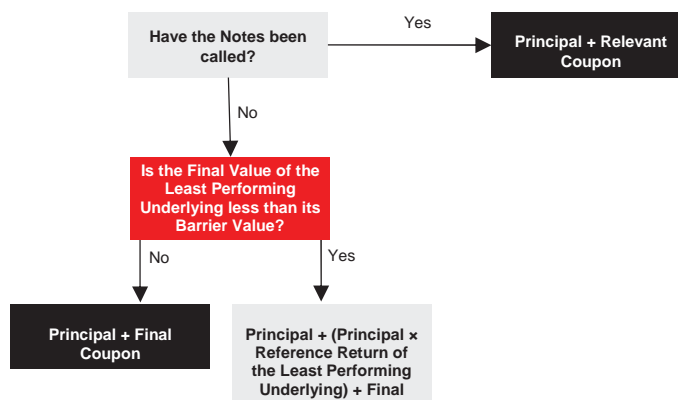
Have the Notes been called?

Yes

Principal + Relevant Coupon

No

Is the Final Value of the Least Performing Underlying less than its Barrier Value?

No

Yes

Principal + Final Coupon

Principal + (Principal × Reference Return of the Least Performing Underlying) + Final